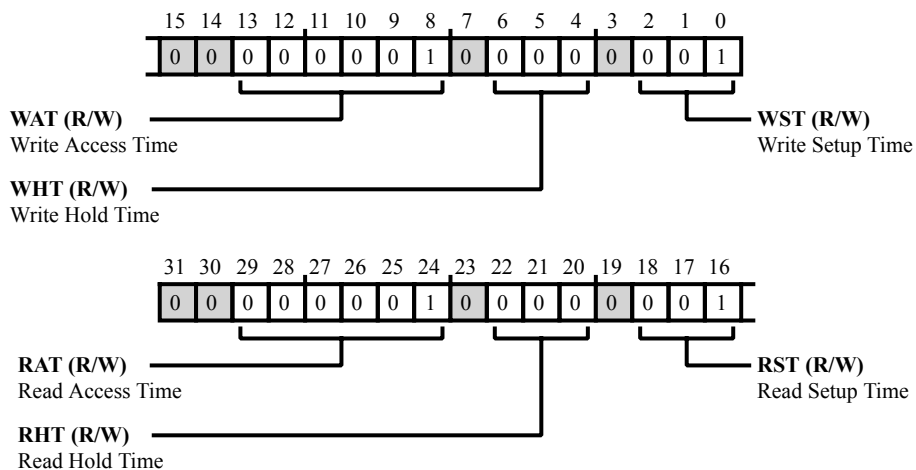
| 15 | 14 | 13 | 12 | 11 | 10 | 9 | 8 | 7 | 6 | 5 | 4 | 3 | 2 | 1 | 0 |
|---|---|---|---|---|---|---|---|---|---|---|---|---|---|---|---|
| 0 | 0 | 0 | 0 | 0 | 0 | 0 | 1 | 0 | 0 | 0 | 0 | 0 | 0 | 0 | 1 |

**WAT (R/W)**
Write Access Time

**WST (R/W)**
Write Setup Time

**WHT (R/W)**
Write Hold Time

| 31 | 30 | 29 | 28 | 27 | 26 | 25 | 24 | 23 | 22 | 21 | 20 | 19 | 18 | 17 | 16 |
|---|---|---|---|---|---|---|---|---|---|---|---|---|---|---|---|
| 0 | 0 | 0 | 0 | 0 | 0 | 0 | 1 | 0 | 0 | 0 | 0 | 0 | 0 | 0 | 1 |

**RAT (R/W)**
Read Access Time

**RST (R/W)**
Read Setup Time

**RHT (R/W)**
Read Hold Time